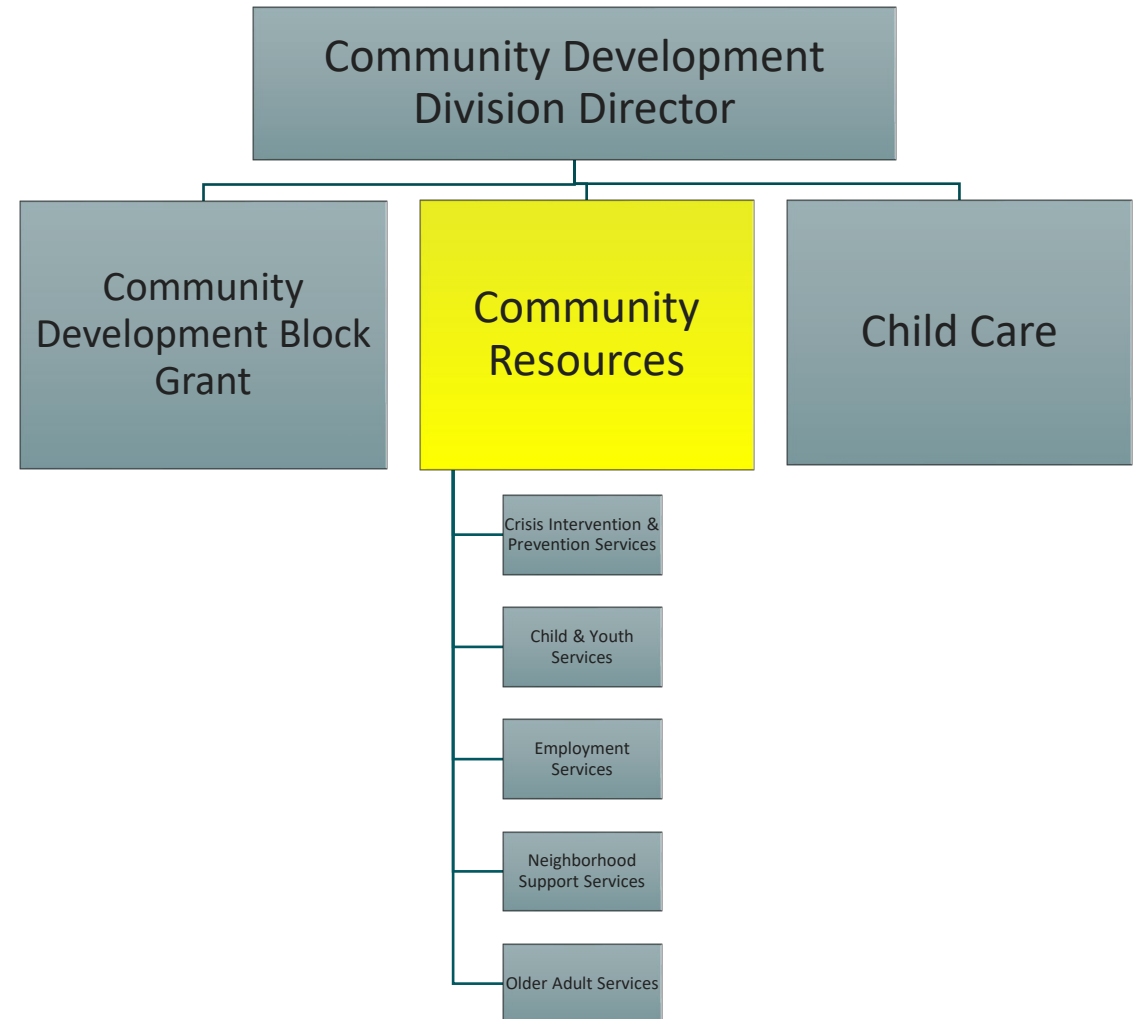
Community Development Division Director

Community Development Block Grant

Community Resources

Child Care

Crisis Intervention & Prevention Services

Child & Youth Services

Employment Services

Neighborhood Support Services

Older Adult Services